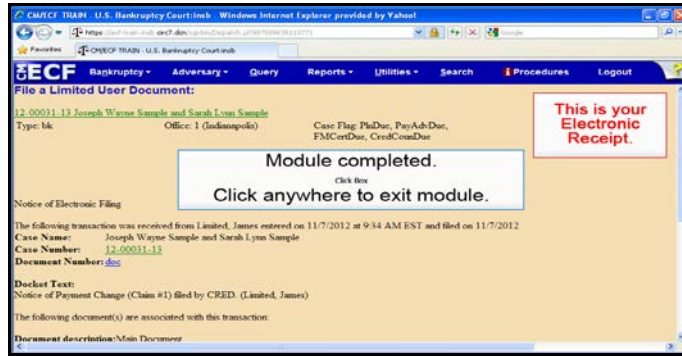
CM/ECF TRAIN U.S. Bankruptcy Court:insb - Windows Internet Explorer provided by Yahoo!

https://ecf-train.insb.uscourts.gov/cgi-bin/Dispatch.pl?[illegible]

Google

Favorites

CM/ECF TRAIN - U.S. Bankruptcy Court:insb

ECF Bankruptcy Adversary Query Reports Utilities Search Procedures Logout

File a Limited User Document:

12-00031-13 Joseph Wayne Sample and Sarah Lynn Sample

Type: bk

Office: 1 (Indianapolis)

Case Flag: PlnDue, PayAdvDue, FMCertDue, CredCounDue

This is your Electronic Receipt.

Module completed.

Click Box

Click anywhere to exit module.

Notice of Electronic Filing

The following transaction was received from Limited, James entered on 11/7/2012 at 9:34 AM EST and filed on 11/7/2012

Case Name: Joseph Wayne Sample and Sarah Lynn Sample

Case Number: 12-00031-13

Document Number: doc

Docket Text:

Notice of Payment Change (Claim #1) filed by CRED. (Limited, James)

The following document(s) are associated with this transaction:

Document description: Main Document